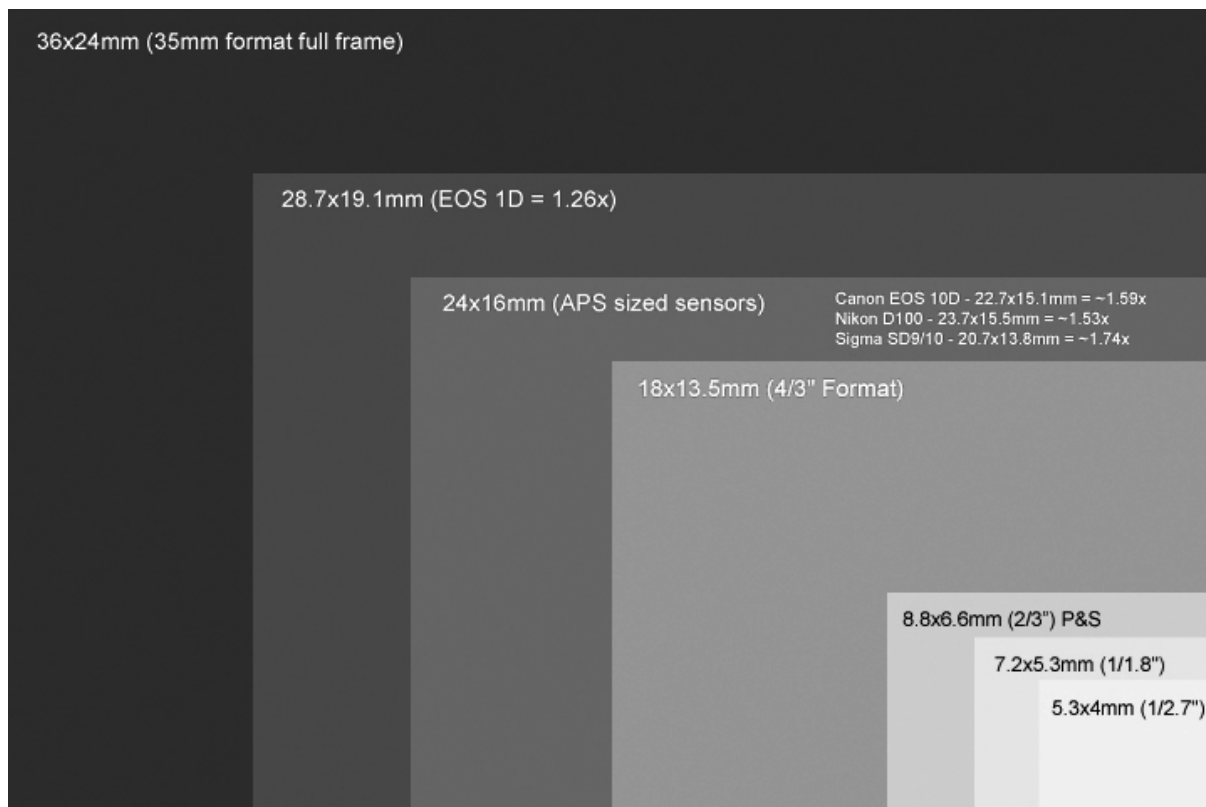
36x24mm (35mm format full frame)

28.7x19.1mm (EOS 1D = 1.26x)

24x16mm (APS sized sensors)

Canon EOS 10D - 22.7x15.1mm = ~1.59x
Nikon D100 - 23.7x15.5mm = ~1.53x
Sigma SD9/10 - 20.7x13.8mm = ~1.74x

18x13.5mm (4/3" Format)

8.8x6.6mm (2/3") P&S

7.2x5.3mm (1/1.8")

5.3x4mm (1/2.7")